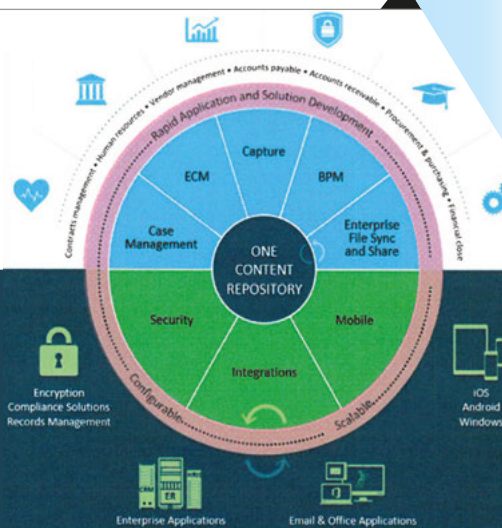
Contracts management • Human resources • Vendor management • Accounts payable • Accounts receivable • Procurement & purchasing • Financial close

Rapid Application and Solution Development

ECM

Capture

BPM

Case Management

Enterprise File Sync and Share

ONE CONTENT REPOSITORY

Security

Mobile

Integrations

Configurable

Scalable

Encryption
Compliance Solutions
Records Management

iOS
Android
Windows

CRM

ERP

Enterprise Applications

Email & Office Applications